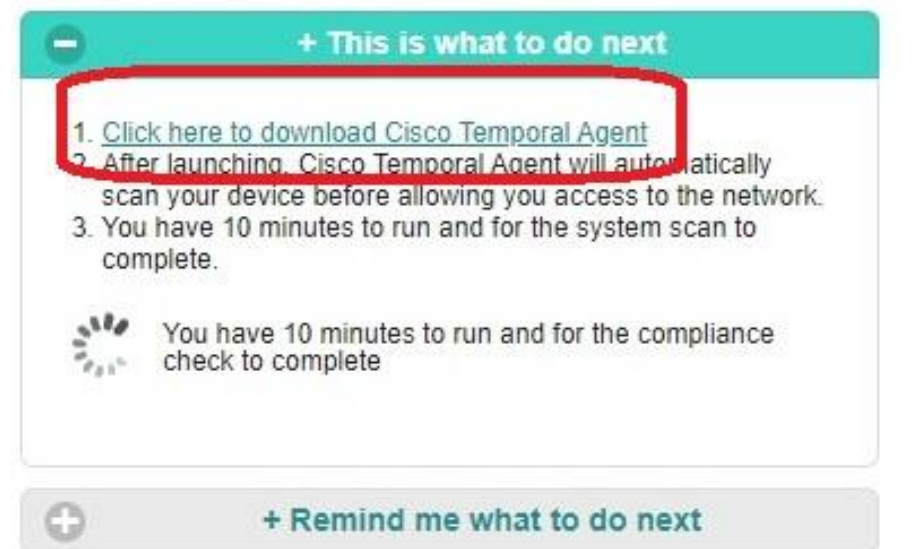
+ This is what to do next

1. Click here to download Cisco Temporal Agent
2. After launching, Cisco Temporal Agent will automatically scan your device before allowing you access to the network.
3. You have 10 minutes to run and for the system scan to complete.

You have 10 minutes to run and for the compliance check to complete

+ Remind me what to do next